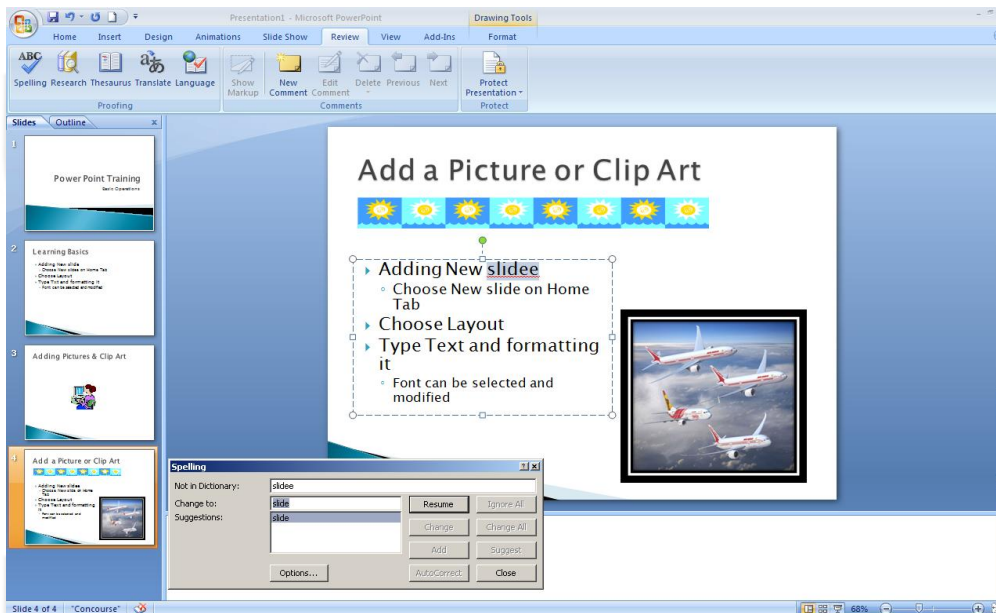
Presentation1 - Microsoft PowerPoint

Drawing Tools

Home Insert Design Animations Slide Show Review View Add-Ins Format

Spelling Research Thesaurus Translate Language

Proofing

Show Markup New Comment Edit Comment Delete Previous Next

Comments

Protect Presentation

Protect

Slides Outline

1

Power Point Training
Basic Operations

2

Learning Basics
- Adding New slide
- Choose New slide on Home Tab
- Choose Layout
- Type Text and formatting it
- Font can be selected and modified

3

Adding Pictures & Clip Art

4

Add a Picture or Clip Art
- Adding New slidee
- Choose New slide on Home Tab
- Choose Layout
- Type Text and formatting it
- Font can be selected and modified

Add a Picture or Clip Art

Adding New slidee
Choose New slide on Home Tab
Choose Layout
Type Text and formatting it
Font can be selected and modified

Spelling

Not in Dictionary: slidee

Change to: slide

Suggestions: slide

Resume Ignore All

Change Change All

Add Suggest

Options... AutoCorrect Close

Slide 4 of 4 "Concourse" 68%